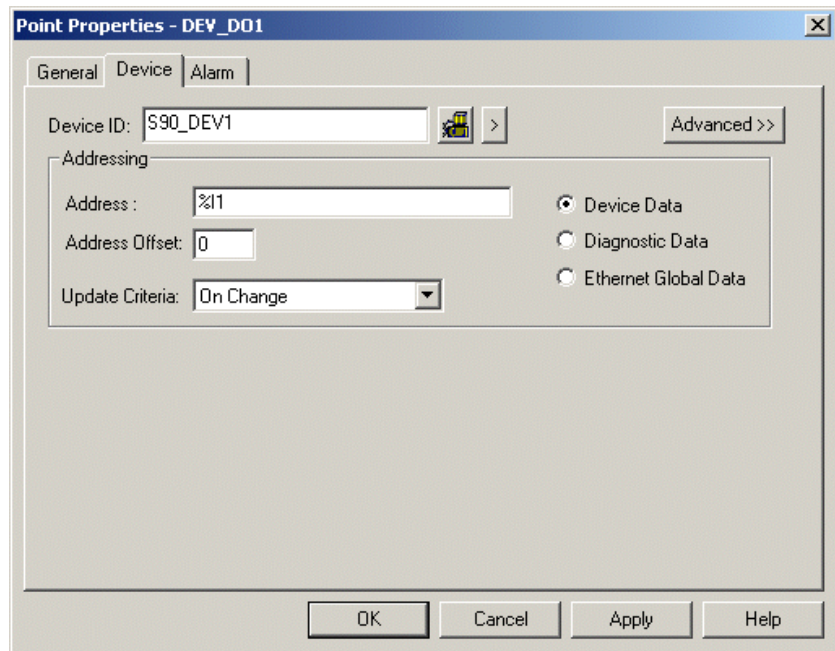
Point Properties - DEV_DO1

General | Device | Alarm

Device ID: S90_DEV1 | > | Advanced >>

Addressing

Address : %I1

Address Offset: 0

Update Criteria: On Change

Device Data

Diagnostic Data

Ethernet Global Data

OK | Cancel | Apply | Help